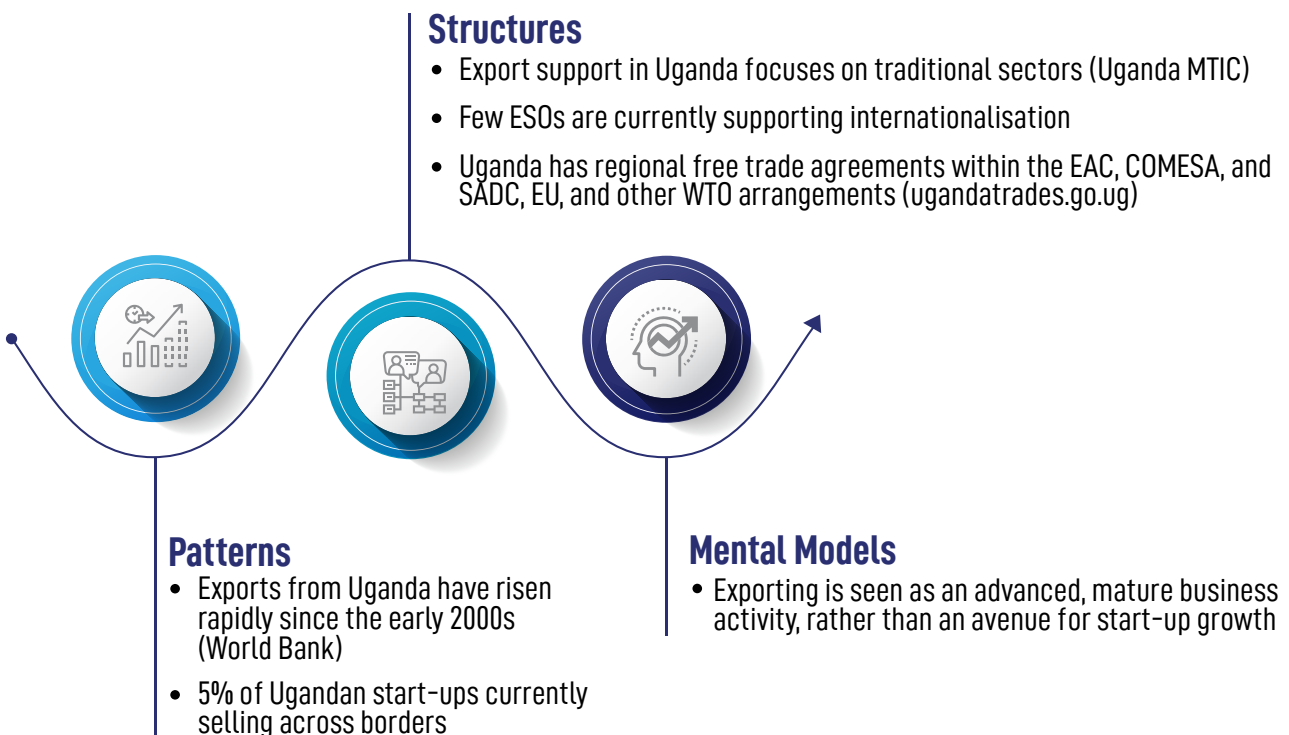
Structures

• Export support in Uganda focuses on traditional sectors (Uganda MTIC)

• Few ESOs are currently supporting internationalisation

• Uganda has regional free trade agreements within the EAC, COMESA, and SADC, EU, and other WTO arrangements (ugandatrades.go.ug)

Patterns

• Exports from Uganda have risen rapidly since the early 2000s (World Bank)

• 5% of Ugandan start-ups currently selling across borders

Mental Models

• Exporting is seen as an advanced, mature business activity, rather than an avenue for start-up growth